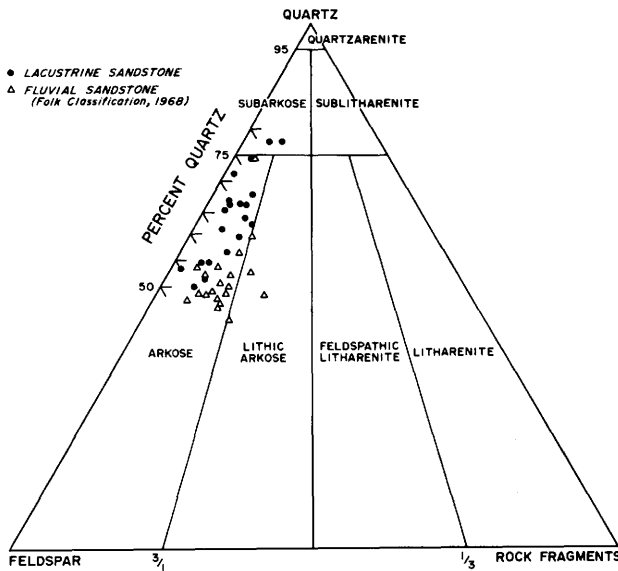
QUARTZ

● LACUSTRINE SANDSTONE
△ FLUVIAL SANDSTONE
(Folk Classification, 1968)

95
QUARTZARENITE

SUBARKOSE
SUBLITHARENITE

75

PERCENT QUARTZ

50

ARKOSE
LITHIC ARKOSE
FELDSPATHIC LITHARENITE
LITHARENITE

FELDSPAR
$3/1$
$1/3$
ROCK FRAGMENTS